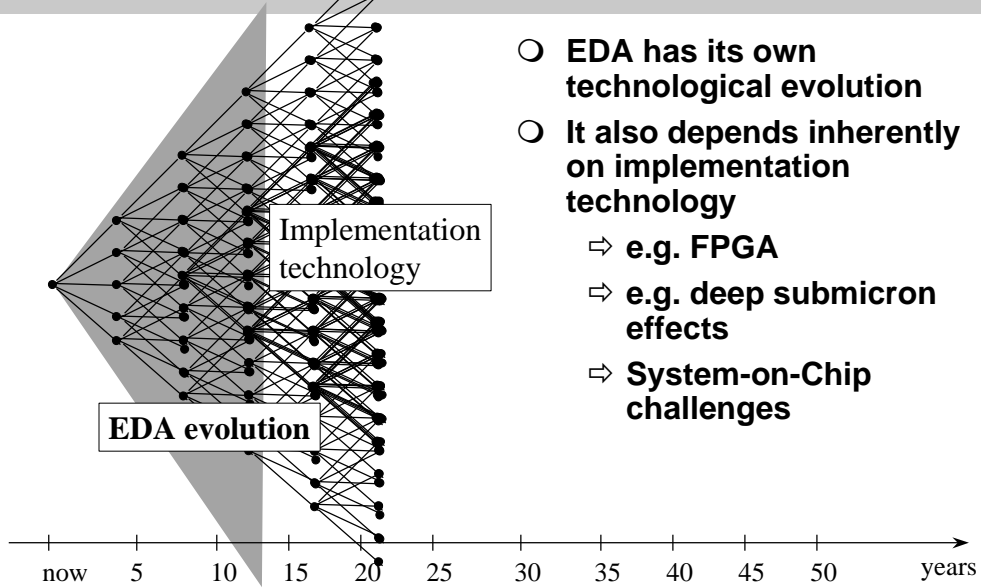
Implementation technology

EDA evolution

now 5 10 15 20 25 30 35 40 45 50 years

❍ EDA has its own technological evolution

❍ It also depends inherently on implementation technology

⇨ e.g. FPGA

⇨ e.g. deep submicron effects

⇨ System-on-Chip challenges